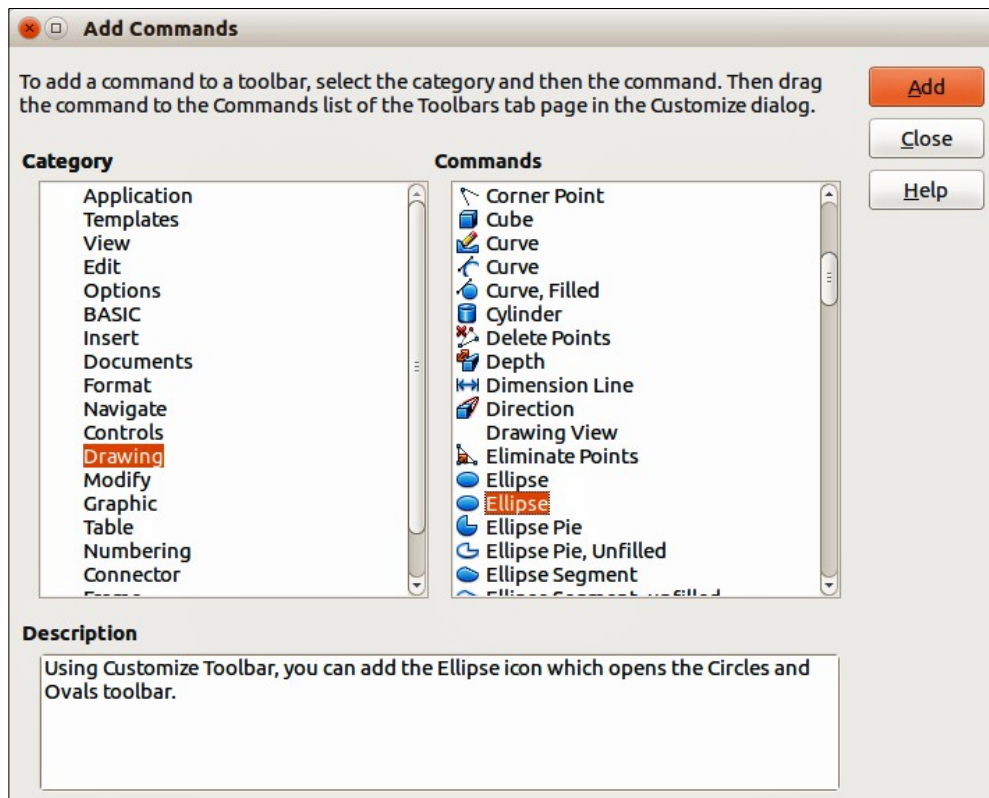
Add Commands

To add a command to a toolbar, select the category and then the command. Then drag the command to the Commands list of the Toolbars tab page in the Customize dialog.

Add

Close

Help

Category

Application
Templates
View
Edit
Options
BASIC
Insert
Documents
Format
Navigate
Controls
Drawing
Modify
Graphic
Table
Numbering
Connector
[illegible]

Commands

Corner Point
Cube
Curve
Curve
Curve, Filled
Cylinder
Delete Points
Depth
Dimension Line
Direction
Drawing View
Eliminate Points
Ellipse
Ellipse
Ellipse Pie
Ellipse Pie, Unfilled
Ellipse Segment
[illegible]

Description

Using Customize Toolbar, you can add the Ellipse icon which opens the Circles and Ovals toolbar.